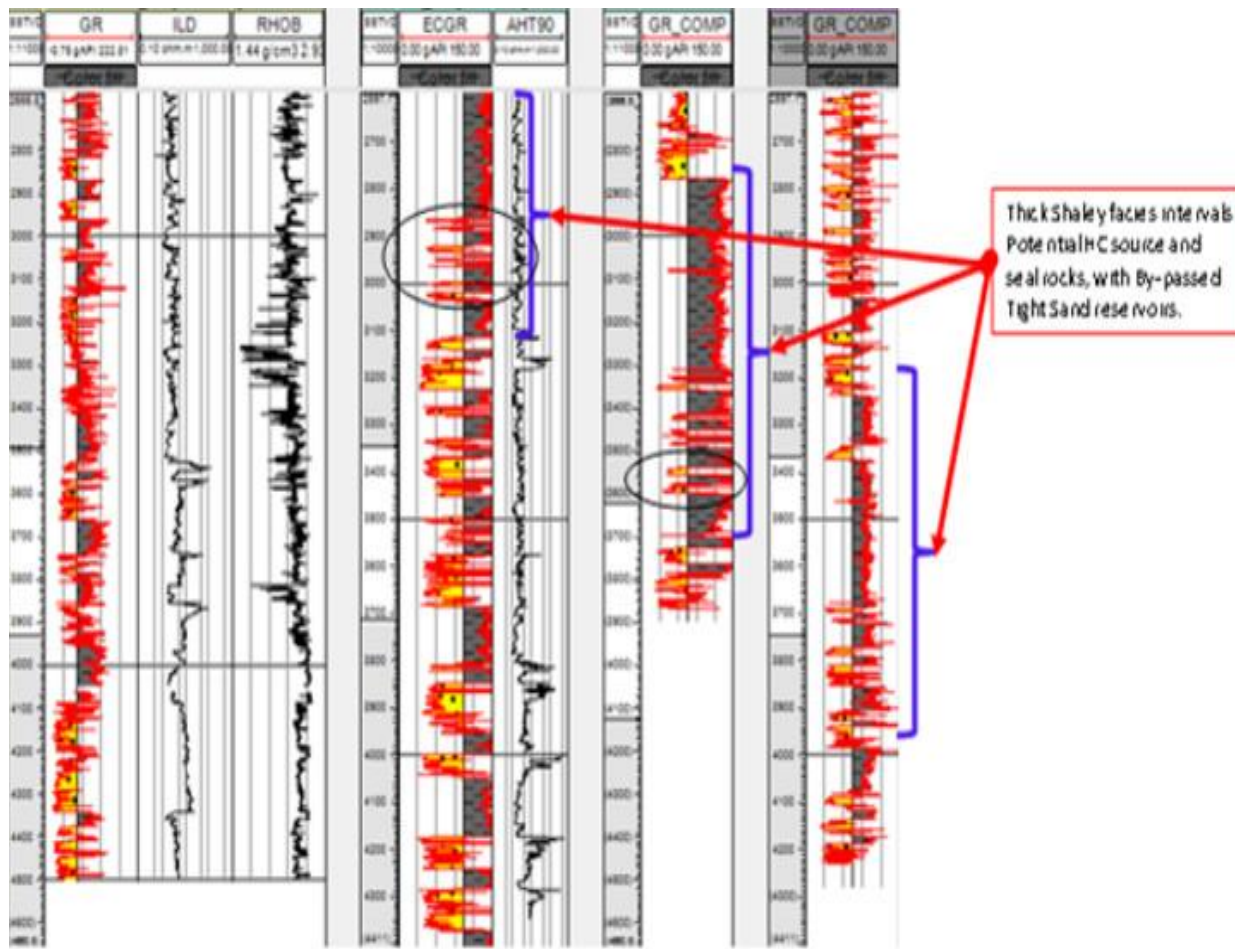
GR

ILD

RHOB

0.79 gAPI 222.01

0.10 ohm.m 1,000.00

1.44 g/cm3 2.93

2800

2900

3000

3100

3200

3300

3400

3500

3600

3700

3800

3900

4000

4100

4200

4300

4400

4500

ECGR

AHT90

0.00 gAPI 150.00

2700

2800

2900

3000

3100

3200

3300

3400

3500

3600

3700

3800

3900

4000

4100

4200

4300

GR_COMP

0.00 gAPI 150.00

2800

2900

3000

3100

3200

3300

3400

3500

3600

3700

3800

3900

4000

4100

4200

4300

GR_COMP

0.00 gAPI 150.00

2700

2800

2900

3000

3100

3200

3300

3400

3500

3600

3700

3800

3900

4000

4100

4200

Thick Shaley facies intervals Potential HC source and seal rocks, with By-passed Tight Sand reservoirs.